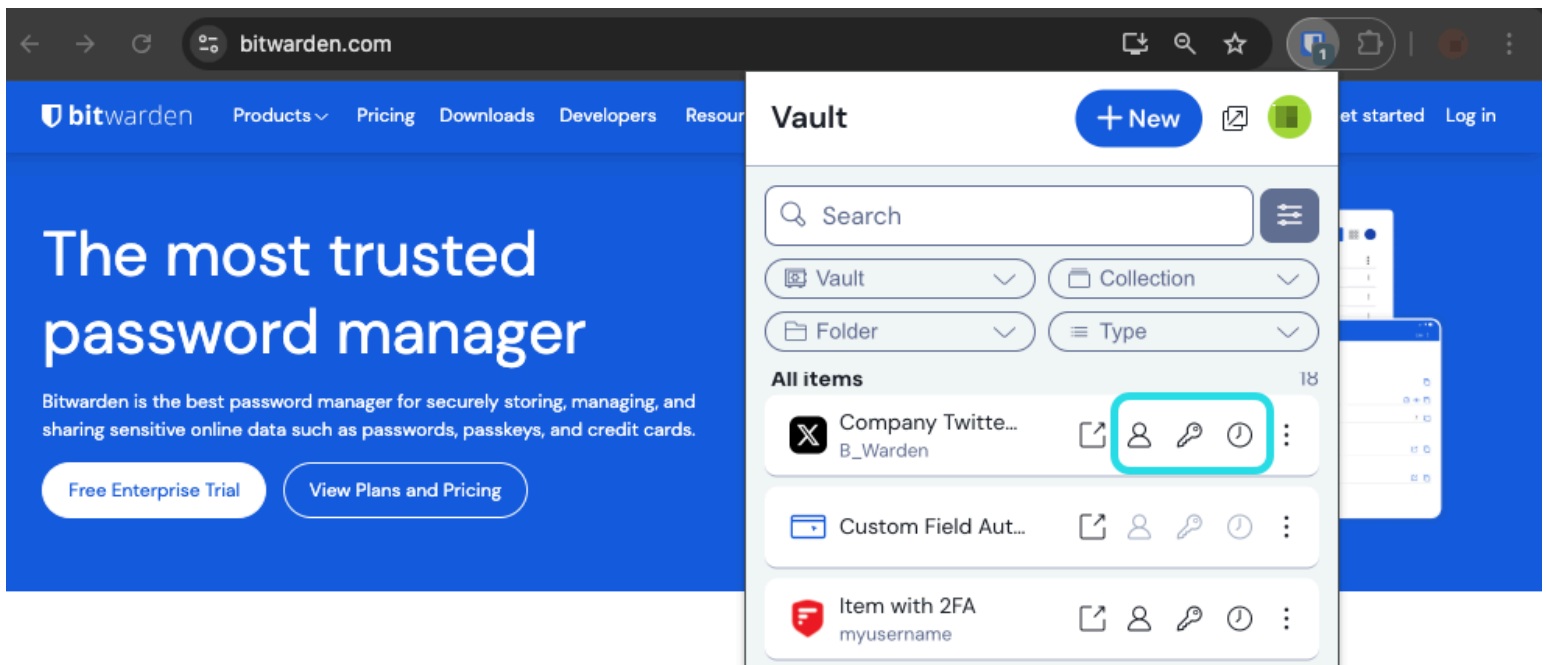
bitwarden.com

1

bitwarden Products Pricing Downloads Developers Resour

et started Log in

The most trusted password manager

Bitwarden is the best password manager for securely storing, managing, and sharing sensitive online data such as passwords, passkeys, and credit cards.

Free Enterprise Trial

View Plans and Pricing

Vault

+ New

Search

Vault

Collection

Folder

Type

All items 18

Company Twitte...
B_Warden

Custom Field Aut...

Item with 2FA
myusername